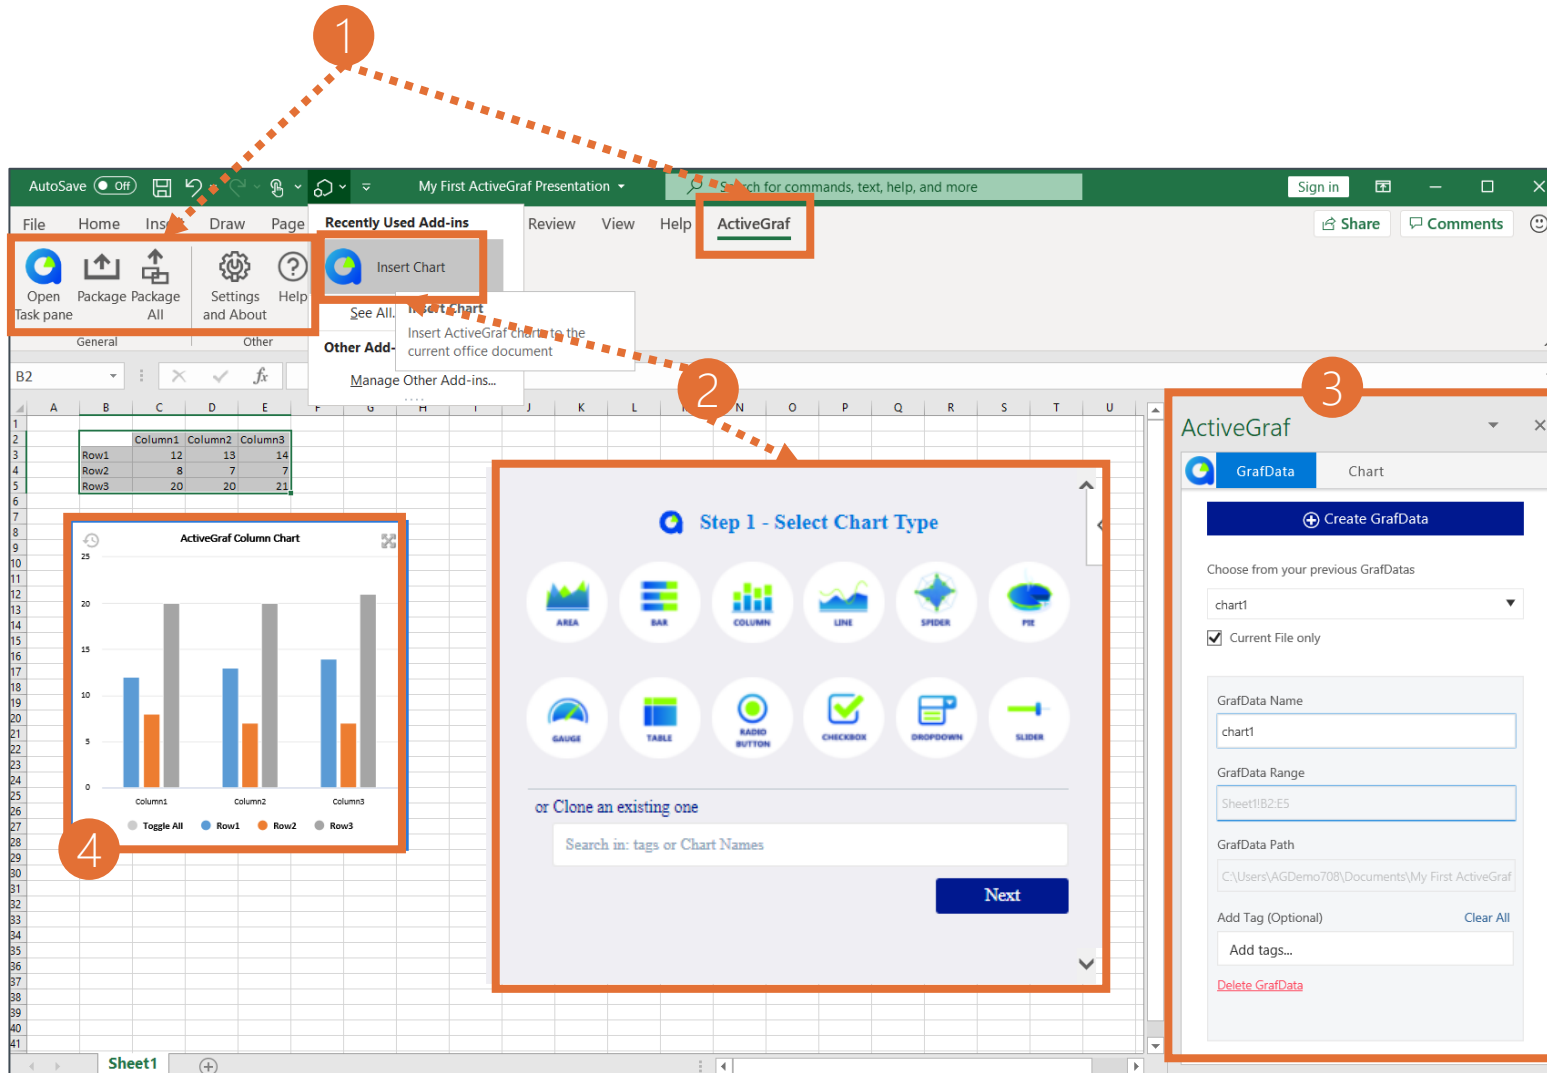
1

AutoSave Off My First ActiveGraf Presentation Search for commands, text, help, and more Sign in

File Home Ins Draw Page Recently Used Add-ins Review View Help ActiveGraf Share Comments

Open Task pane Package Package All Settings and About Help Insert Chart

General Other See All... Insert Chart Insert ActiveGraf chart to the current office document

Other Add- Manage Other Add-ins...

B2 $fx$

| | Column1 | Column2 | Column3 |
|---|---|---|---|
| Row1 | 12 | 13 | 14 |
| Row2 | 8 | 7 | 7 |
| Row3 | 20 | 20 | 21 |

ActiveGraf Column Chart

25 20 15 10 5 0

Column1 Column2 Column3

Toggle All Row1 Row2 Row3

4

2

Step 1 - Select Chart Type

AREA BAR COLUMN LINE SPIDER PIE

GAUGE TABLE RADIO BUTTON CHECKBOX DROPDOWN SLIDER

or Clone an existing one

Search in: tags or Chart Names

Next

3

ActiveGraf

GrafData Chart

Create GrafData

Choose from your previous GrafDatas

chart1

Current File only

GrafData Name

chart1

GrafData Range

Sheet1!B2:E5

GrafData Path

C:\Users\AGDemo708\Documents\My First ActiveGraf

Add Tag (Optional) Clear All

Add tags...

Delete GrafData

Sheet1